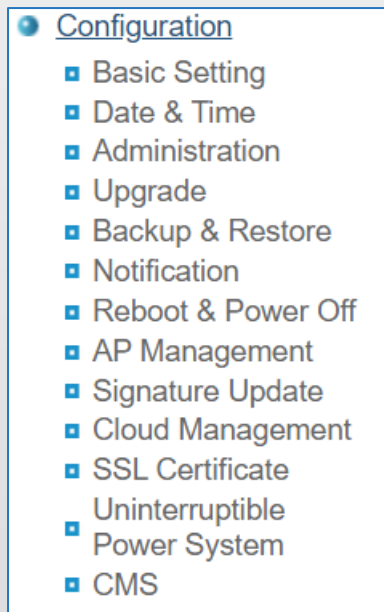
Configuration

Basic Setting
Date & Time
Administration
Upgrade
Backup & Restore
Notification
Reboot & Power Off
AP Management
Signature Update
Cloud Management
SSL Certificate
Uninterruptible Power System
CMS